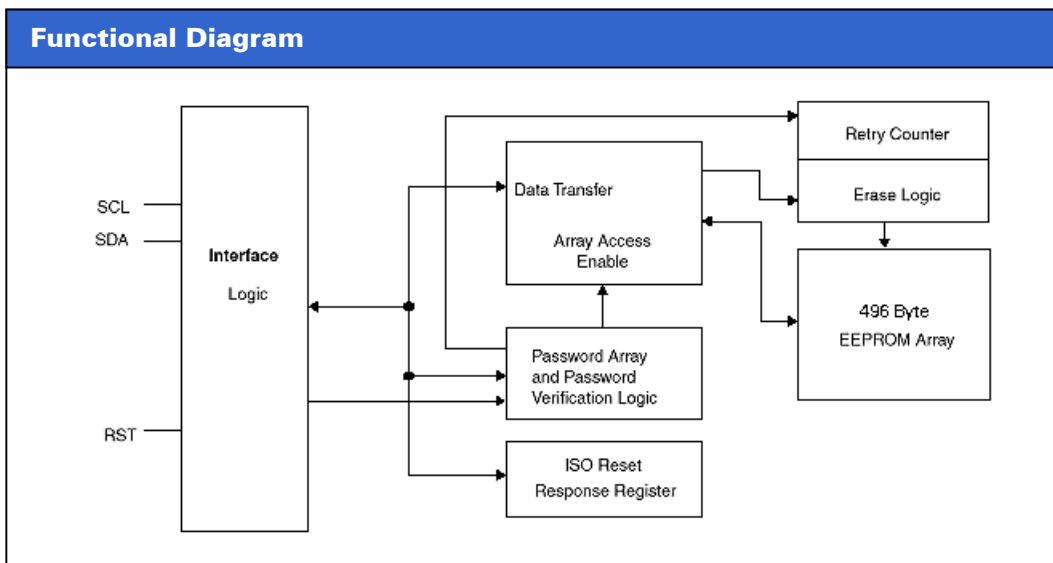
Functional Diagram

SCL

SDA

RST

Interface

Logic

Data Transfer

Array Access Enable

Password Array and Password Verification Logic

ISO Reset Response Register

Retry Counter

Erase Logic

496 Byte EEPROM Array